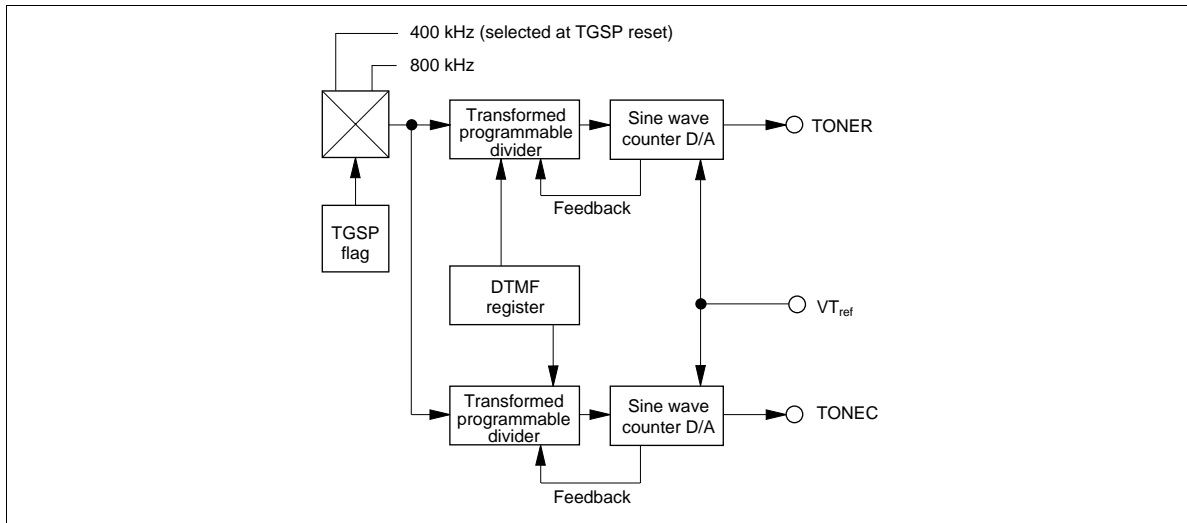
400 kHz (selected at TGSP reset)

800 kHz

Transformed programmable divider

Sine wave counter D/A

TONER

Feedback

TGSP flag

DTMF register

$VT_{ref}$

Transformed programmable divider

Sine wave counter D/A

TONEC

Feedback